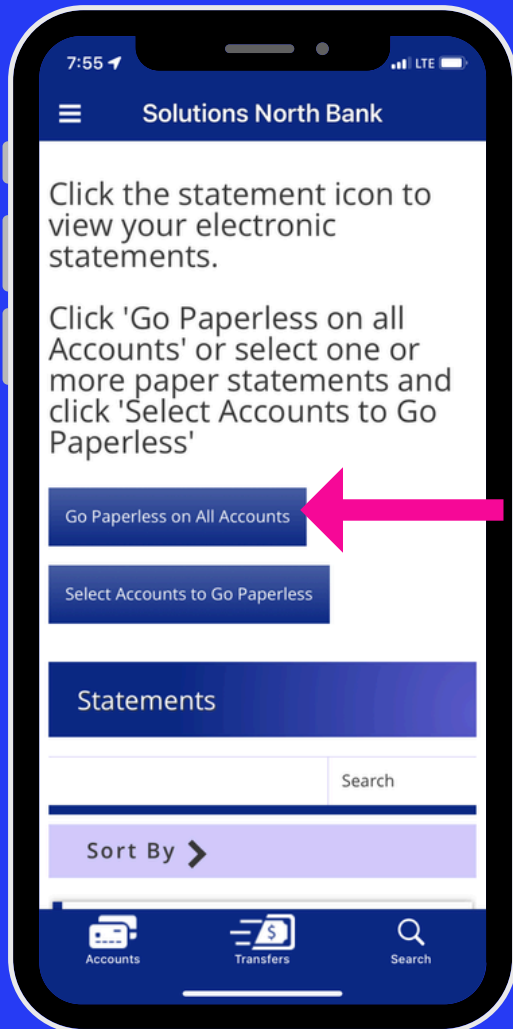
7:55

LTE

Solutions North Bank

Click the statement icon to view your electronic statements.

Click 'Go Paperless on all Accounts' or select one or more paper statements and click 'Select Accounts to Go Paperless'

Go Paperless on All Accounts

Select Accounts to Go Paperless

Statements

Search

Sort By

Accounts

Transfers

Search